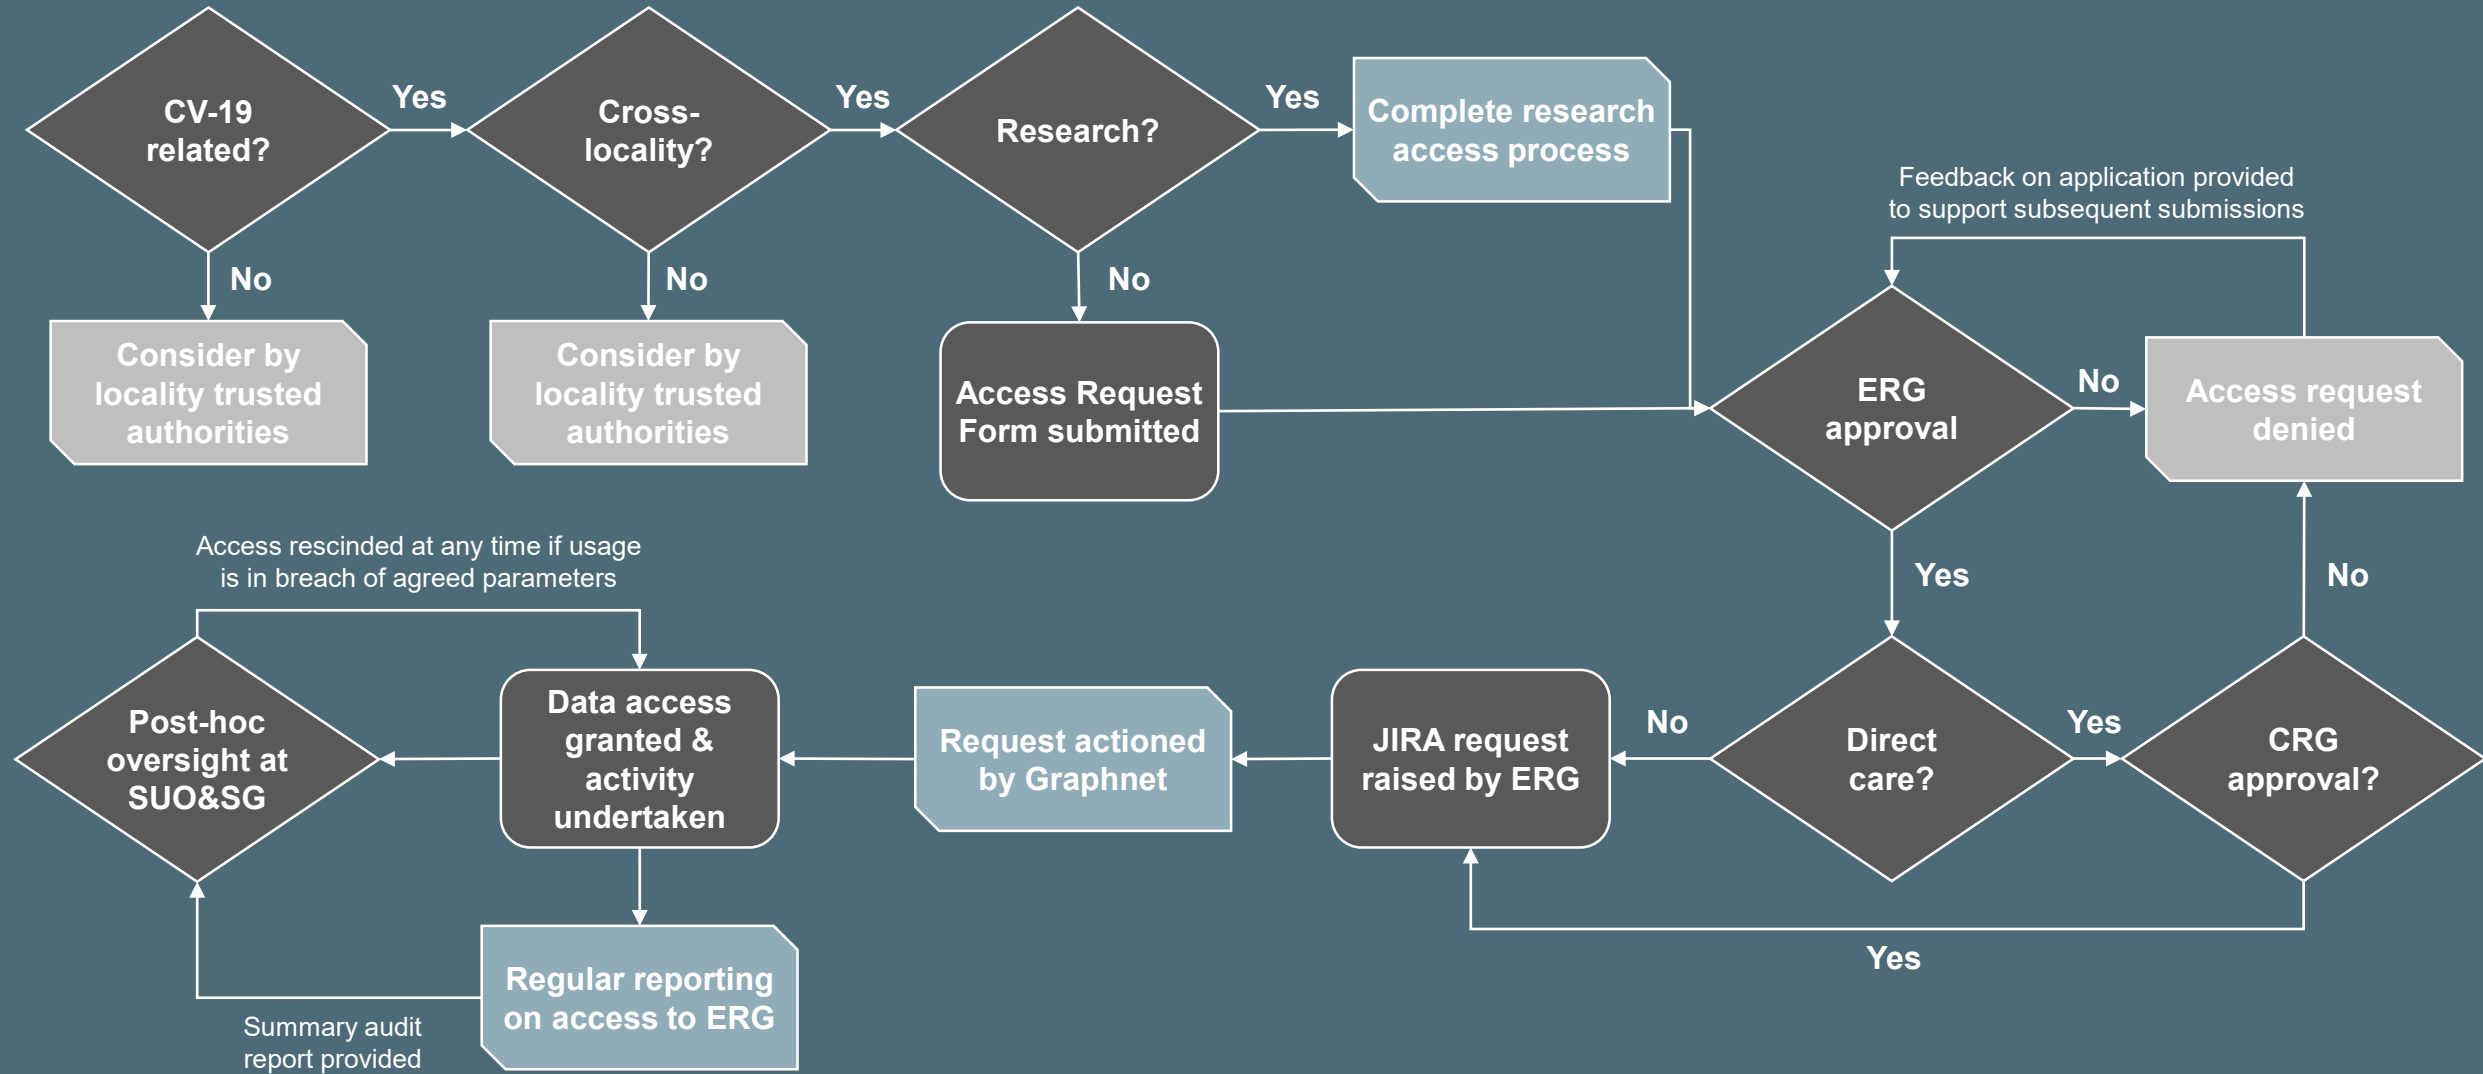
CV-19 related?

Yes

Cross-locality?

Yes

Research?

Yes

Complete research access process

No

Consider by locality trusted authorities

No

Consider by locality trusted authorities

No

Access Request Form submitted

Feedback on application provided to support subsequent submissions

ERG approval

No

Access request denied

Yes

No

Access rescinded at any time if usage is in breach of agreed parameters

Post-hoc oversight at SUO&SG

Data access granted & activity undertaken

Request actioned by Graphnet

JIRA request raised by ERG

No

Direct care?

Yes

CRG approval?

Yes

Regular reporting on access to ERG

Summary audit report provided